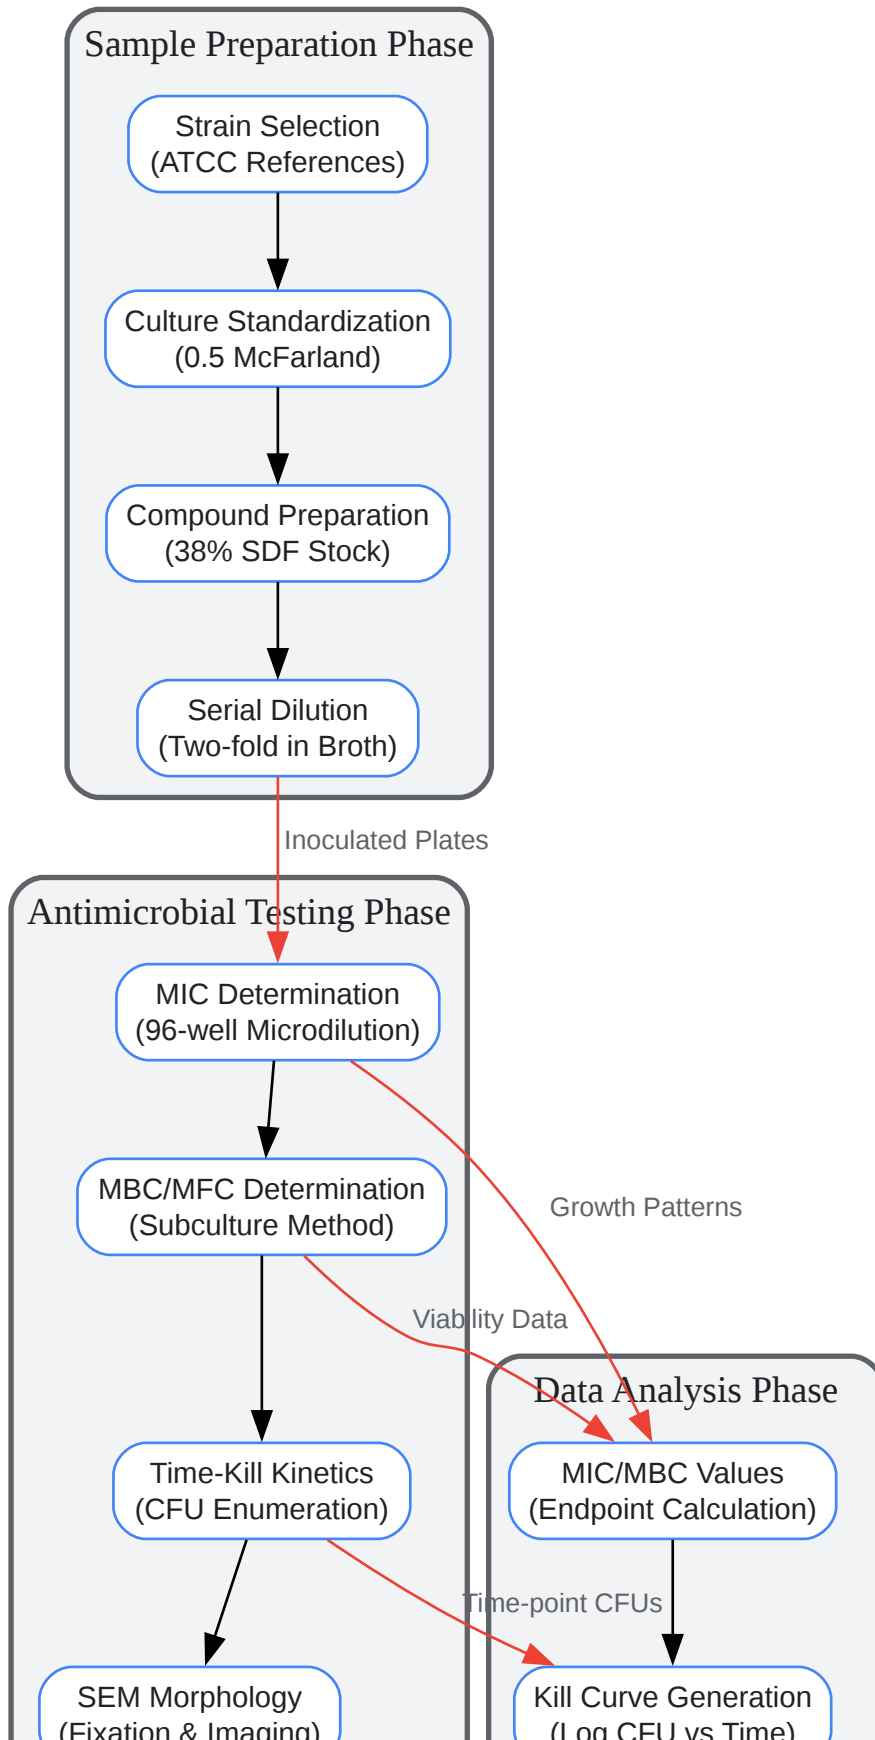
Sample Preparation Phase

Strain Selection
(ATCC References)

Culture Standardization
(0.5 McFarland)

Compound Preparation
(38% SDF Stock)

Serial Dilution
(Two-fold in Broth)

Inoculated Plates

Antimicrobial Testing Phase

MIC Determination
(96-well Microdilution)

MBC/MFC Determination
(Subculture Method)

Time-Kill Kinetics
(CFU Enumeration)

SEM Morphology
(Fixation & Imaging)

Growth Patterns

Viability Data

Data Analysis Phase

MIC/MBC Values
(Endpoint Calculation)

Time-point CFUs

Kill Curve Generation
(Log CFU vs Time)